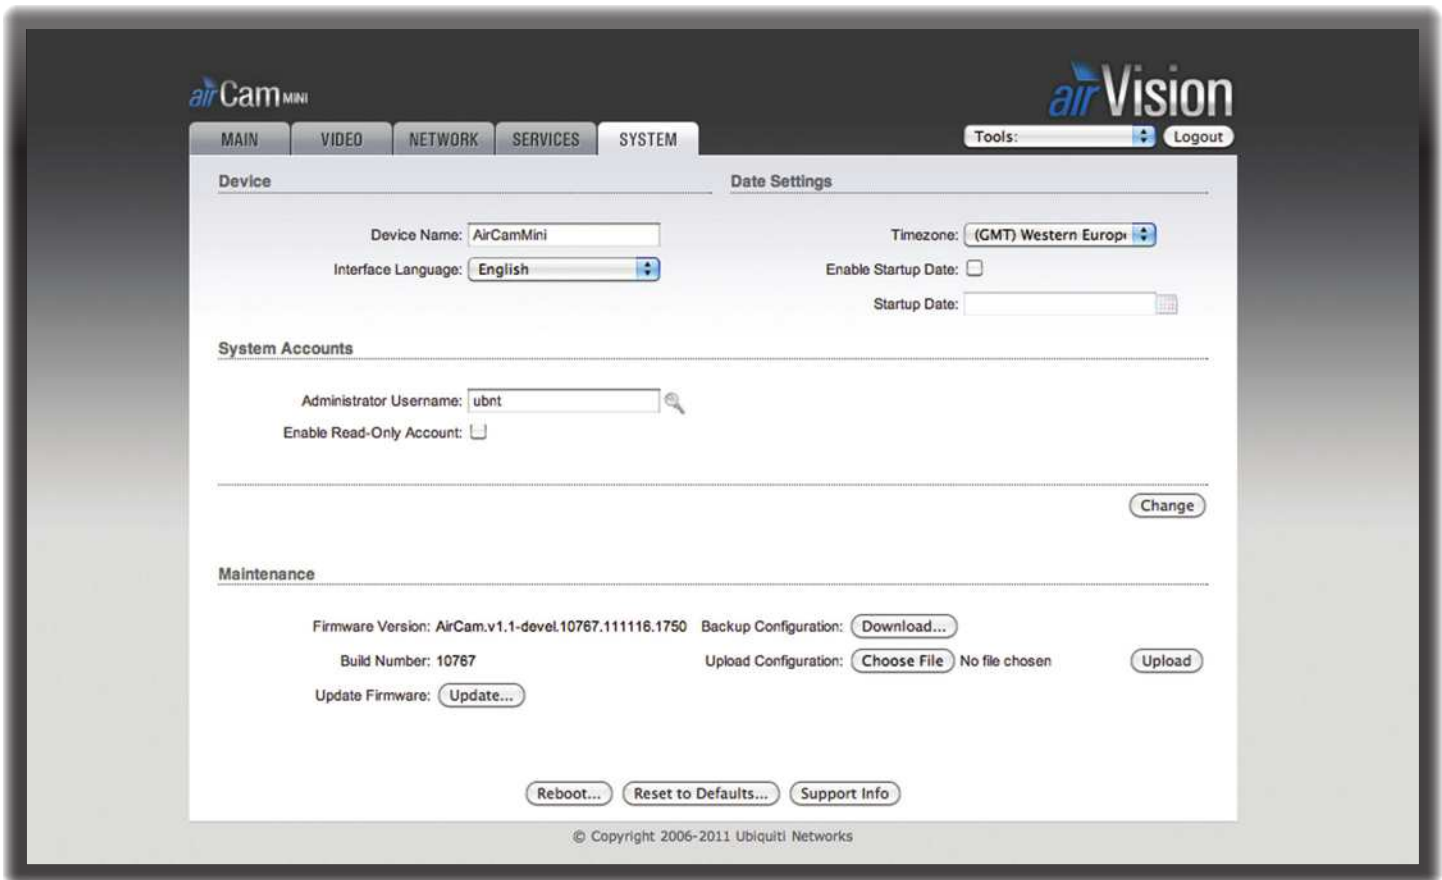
airCam MINI

airVision

MAIN VIDEO NETWORK SERVICES SYSTEM

Tools: Logout

Device

Device Name: AirCamMini

Interface Language: English

Date Settings

Timezone: (GMT) Western Europ

Enable Startup Date:

Startup Date:

System Accounts

Administrator Username: ubnt

Enable Read-Only Account:

Change

Maintenance

Firmware Version: AirCam.v1.1-devel.10767.111116.1750

Build Number: 10767

Update Firmware: Update...

Backup Configuration: Download...

Upload Configuration: Choose File No file chosen

Upload

Reboot... Reset to Defaults... Support Info

© Copyright 2006-2011 Ubiquiti Networks